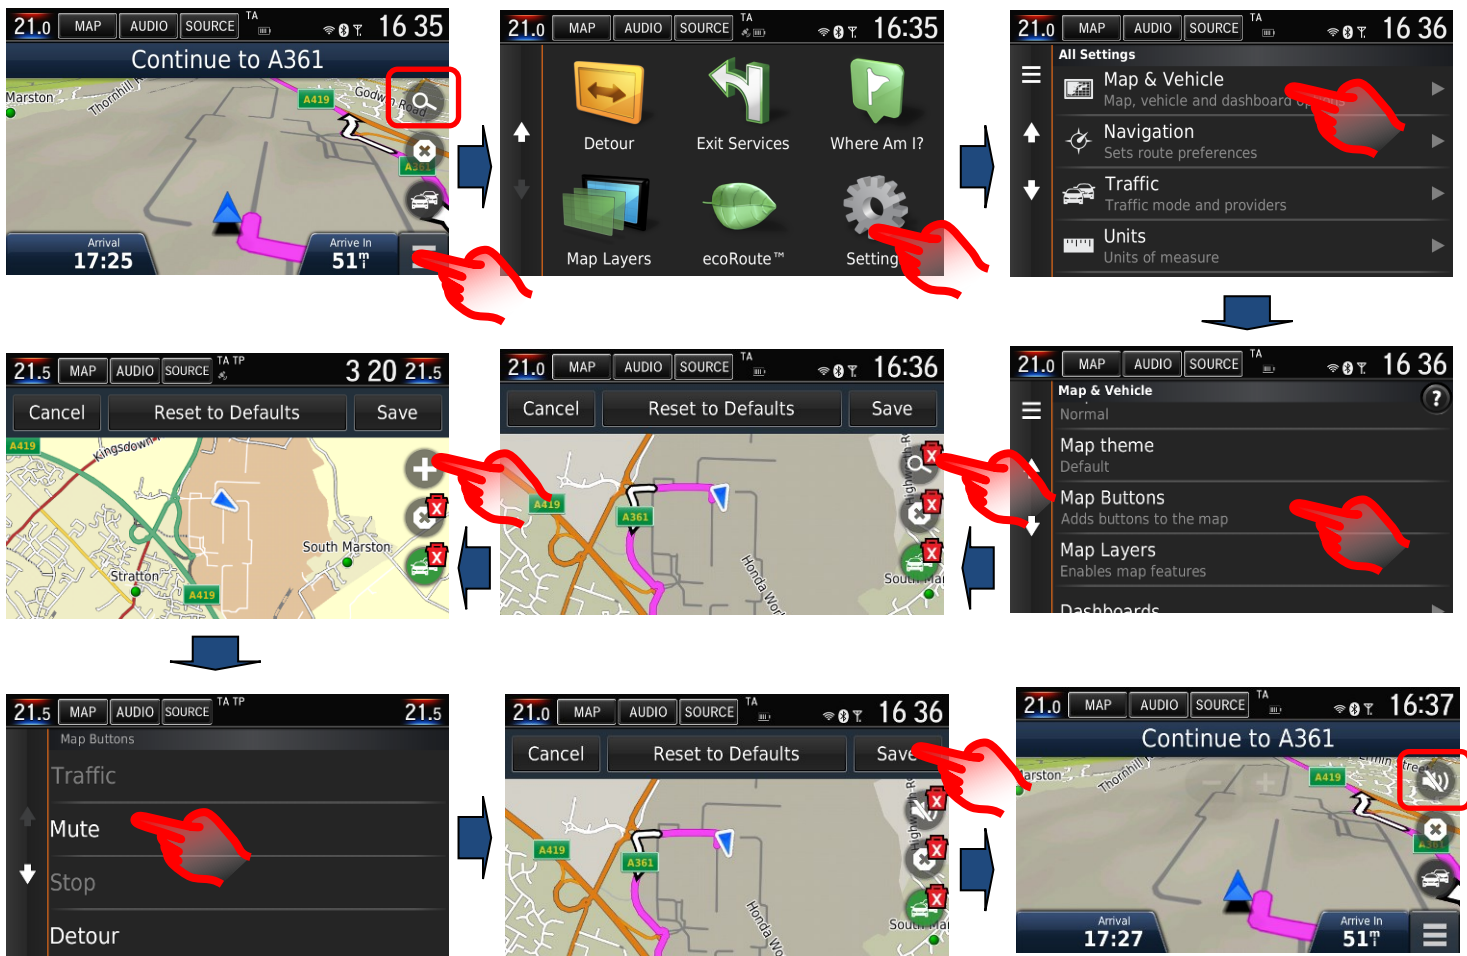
21.0 MAP AUDIO SOURCE TA 16 35
Continue to A361
Marston Thornhill A419 Godwin Road A361
Arrival 17:25
Arrive In 51m

21.0 MAP AUDIO SOURCE TA 16:35
Detour
Exit Services
Where Am I?
Map Layers
ecoRoute™
Settings

21.0 MAP AUDIO SOURCE TA 16 36
All Settings
Map & Vehicle
Map, vehicle and dashboard options
Navigation
Sets route preferences
Traffic
Traffic mode and providers
Units
Units of measure

21.0 MAP AUDIO SOURCE TA 16 36
Map & Vehicle
Normal
Map theme
Default
Map Buttons
Adds buttons to the map
Map Layers
Enables map features
Dashboards

21.0 MAP AUDIO SOURCE TA 16:36
Cancel
Reset to Defaults
Save
A419 A361 Honda Works High Road South Marston

21.5 MAP AUDIO SOURCE TA TP 3 20 21.5
Cancel
Reset to Defaults
Save
A419 Kingsdown South Marston Stratton A419

21.5 MAP AUDIO SOURCE TA TP 21.5
Map Buttons
Traffic
Mute
Stop
Detour

21.0 MAP AUDIO SOURCE TA 16 36
Cancel
Reset to Defaults
Save
A419 A361 Honda Works High Road South Marston

21.0 MAP AUDIO SOURCE TA 16:37
Continue to A361
Marston Thornhill A419 A361
Arrival 17:27
Arrive In 51m